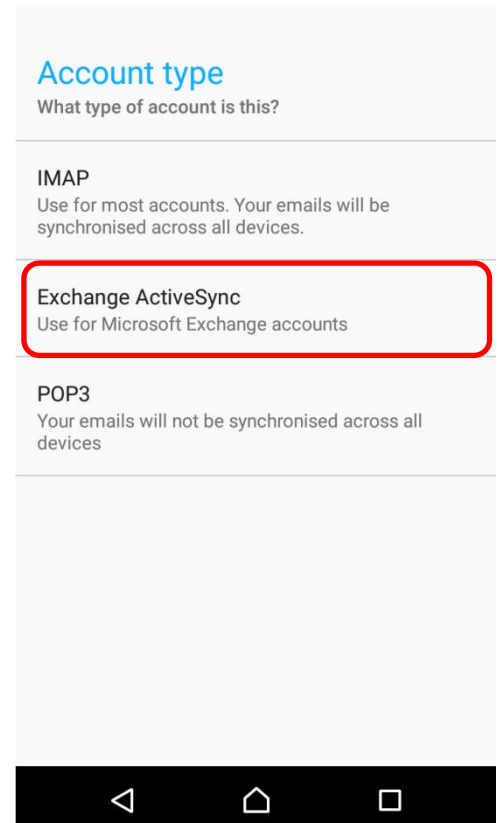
Account type
What type of account is this?

IMAP
Use for most accounts. Your emails will be synchronised across all devices.

Exchange ActiveSync
Use for Microsoft Exchange accounts

POP3
Your emails will not be synchronised across all devices